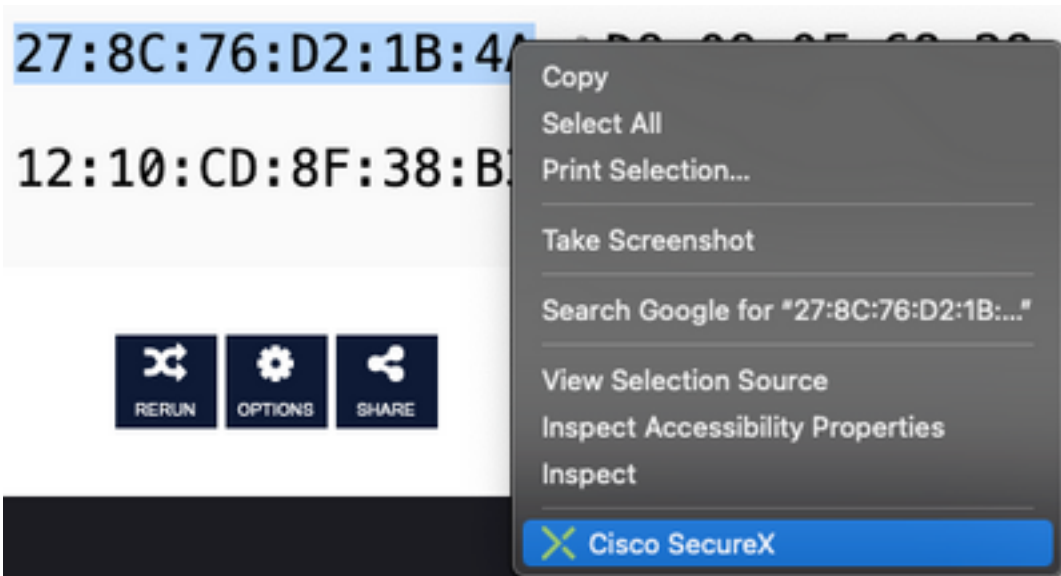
27:8C:76:D2:1B:4A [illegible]

12:10:CD:8F:38:B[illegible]

RERUN
OPTIONS
SHARE

Copy
Select All
Print Selection...
Take Screenshot
Search Google for "27:8C:76:D2:1B:..."
View Selection Source
Inspect Accessibility Properties
Inspect
Cisco SecureX